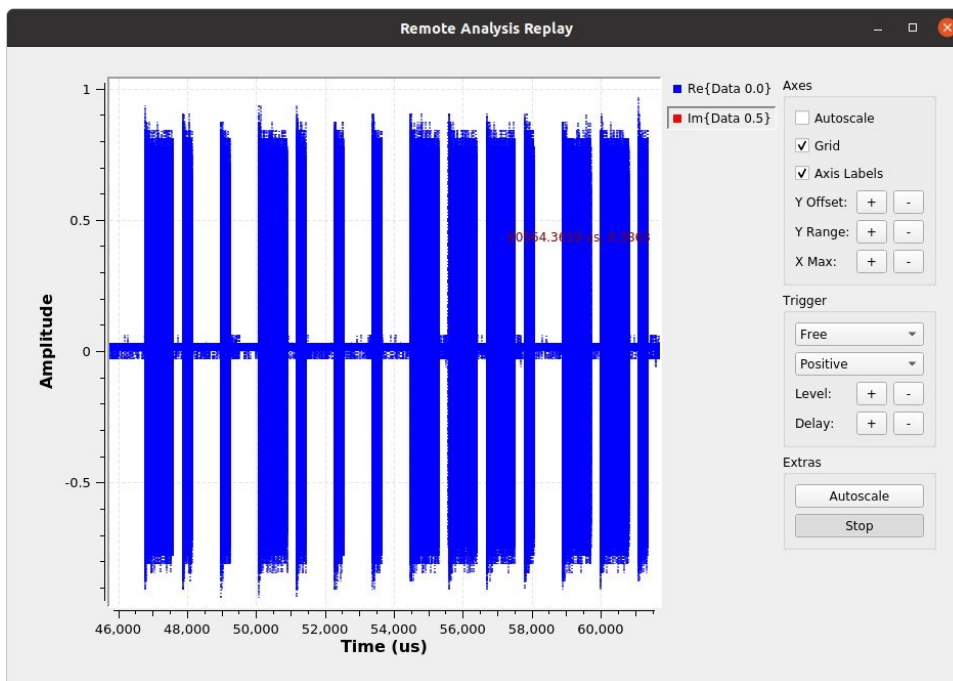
Remote Analysis Replay

Re{Data 0.0}
Im{Data 0.5}

Axes
Autoscale
Grid
Axis Labels
Y Offset: + -
Y Range: + -
X Max: + -

Trigger
Free
Positive
Level: + -
Delay: + -

Extras
Autoscale
Stop

1
0.5
0
-0.5
Amplitude

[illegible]4.36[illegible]s, 0.5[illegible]

46,000 48,000 50,000 52,000 54,000 56,000 58,000 60,000
Time (us)